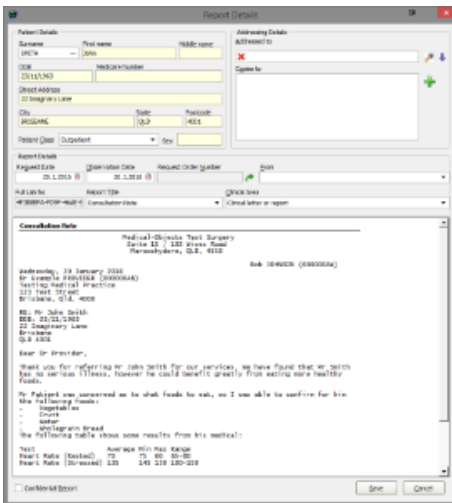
Report Details

Patient Details
Surname: SMITH
First name: John
Middle name
DOB: 22/11/1963
Medicare Number
Street Address: 22 Imaginary Lane
City: BRISBANE
State: QLD
Postcode: 4001
Patient Class: Outpatient
Sex

Addressing Details
Addressed to
Copies to

Report Details
Request Date: 29.1.2015
Observation Date: 20.1.2016
Request Order Number
From
Full Lab No
Report Type: Consultation Note
Clinical Area: Clinical letter or report

Consultation Note

Medical-Objects Test Surgery
Suite 13 | 133 Cross Road
Maroochydore, QLD, 4558

Bob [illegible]

Wednesday, 20 January 2016
Mr Example PROVIDER ([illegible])
Testing Medical Practice
123 Test Street
Brisbane, Qld, 4000

RE: Mr John Smith
DOB: 22/11/1963
22 Imaginary Lane
Brisbane
QLD 4001

Dear Dr Provider,

Thank you for referring Mr John Smith for our services. We have found that Mr Smith has no serious illness, however he could benefit greatly from eating more healthy foods.

Mr Patient was concerned as to what foods to eat, so I was able to confirm for him the following foods:
- Vegetables
- Fruit
- Water
- Wholegrain Bread
The following table shows some results from his medical:

| Test | Average | Min | Max | Range |
|---|---|---|---|---|
| Heart Rate (Rested) | 73 | 75 | 80 | 55-80 |
| Heart Rate (Stressed) | 131 | 145 | 130 | 130-150 |

Confidential Report
Save
Cancel